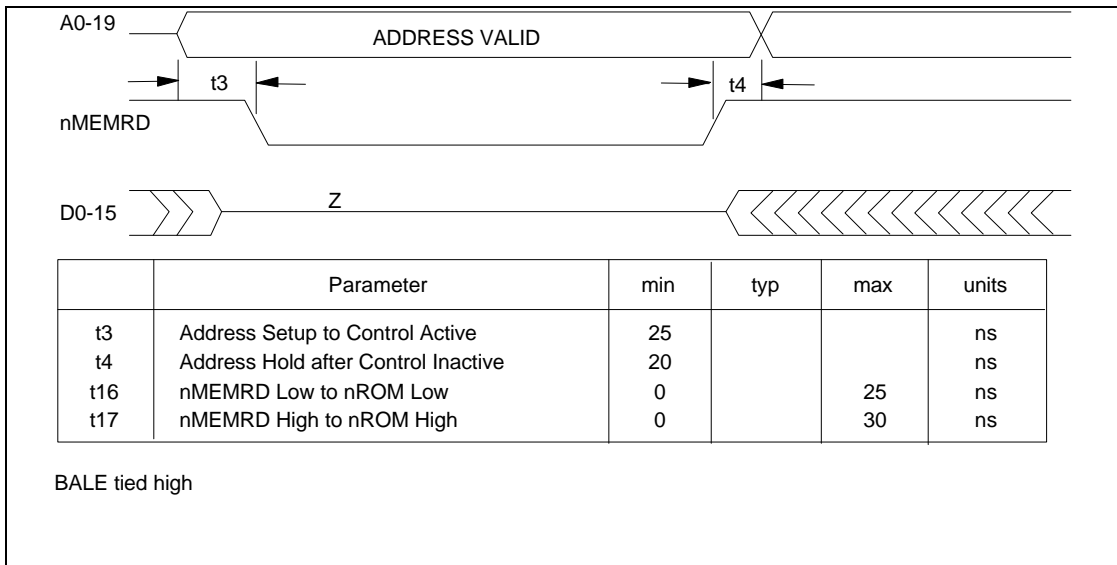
A0-19

ADDRESS VALID

t3

t4

nMEMRD

D0-15

Z

| | Parameter | min | typ | max | units |
|---|---|---|---|---|---|
| t3 | Address Setup to Control Active | 25 | | | ns |
| t4 | Address Hold after Control Inactive | 20 | | | ns |
| t16 | nMEMRD Low to nROM Low | 0 | | 25 | ns |
| t17 | nMEMRD High to nROM High | 0 | | 30 | ns |

BALE tied high